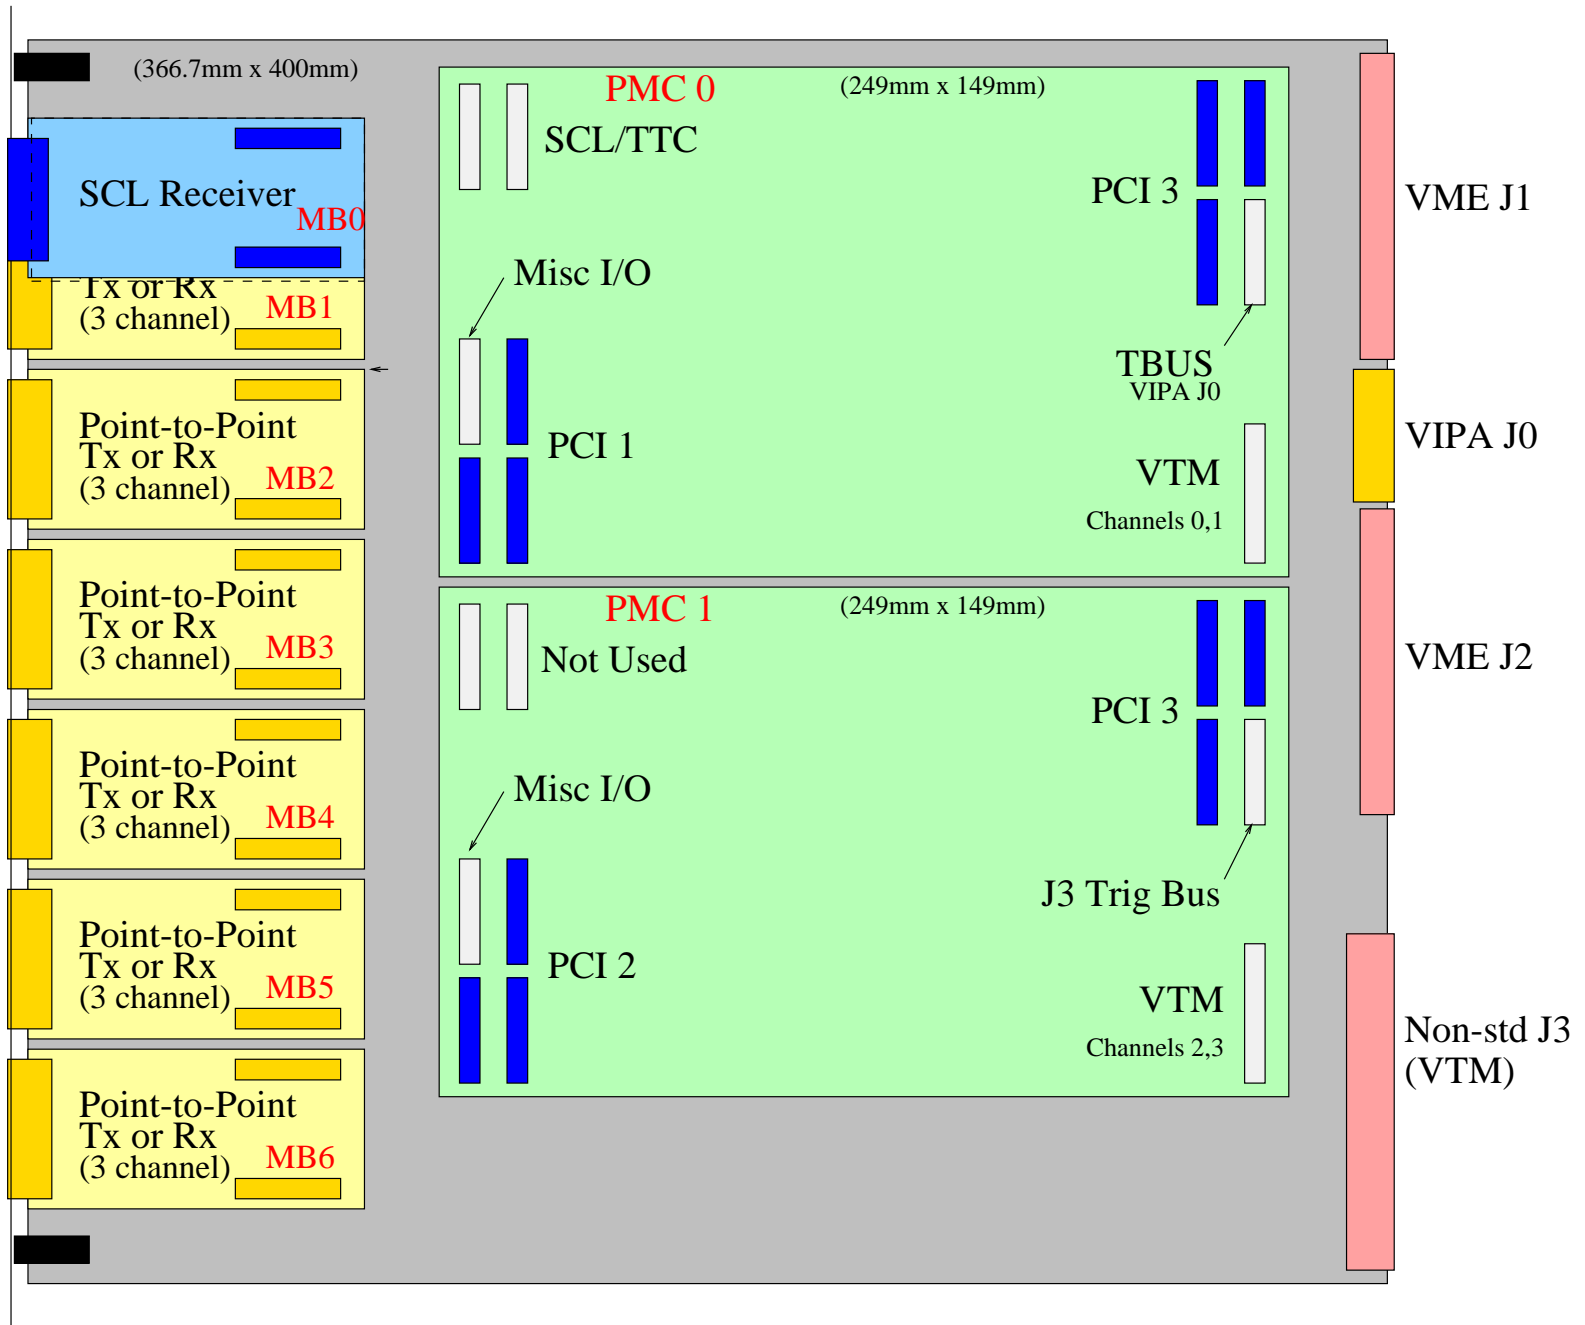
(366.7mm x 400mm)

SCL Receiver
MB0

Tx or Rx
(3 channel)
MB1

Point-to-Point
Tx or Rx
(3 channel)
MB2

Point-to-Point
Tx or Rx
(3 channel)
MB3

Point-to-Point
Tx or Rx
(3 channel)
MB4

Point-to-Point
Tx or Rx
(3 channel)
MB5

Point-to-Point
Tx or Rx
(3 channel)
MB6

PMC 0
(249mm x 149mm)
SCL/TTC
PCI 3
Misc I/O
TBUS
VIPA J0
PCI 1
VTM
Channels 0,1

PMC 1
(249mm x 149mm)
Not Used
PCI 3
Misc I/O
J3 Trig Bus
PCI 2
VTM
Channels 2,3

VME J1
VIPA J0
VME J2
Non-std J3
(VTM)